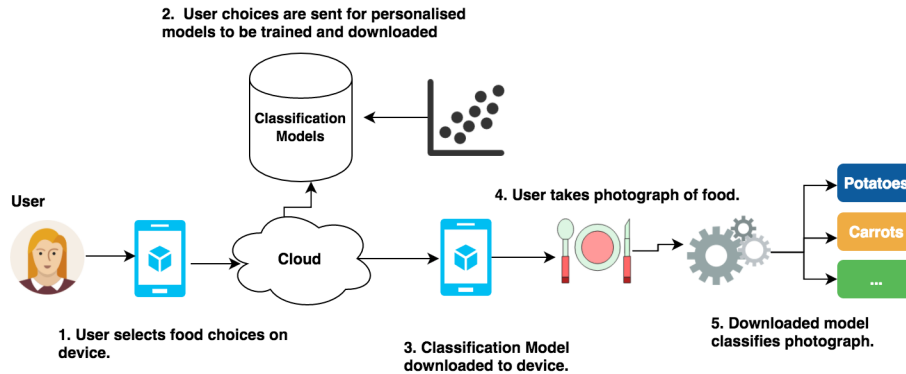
2. User choices are sent for personalised models to be trained and downloaded

Classification Models

User

Cloud

4. User takes photograph of food.

Potatoes

Carrots

...

1. User selects food choices on device.

3. Classification Model downloaded to device.

5. Downloaded model classifies photograph.